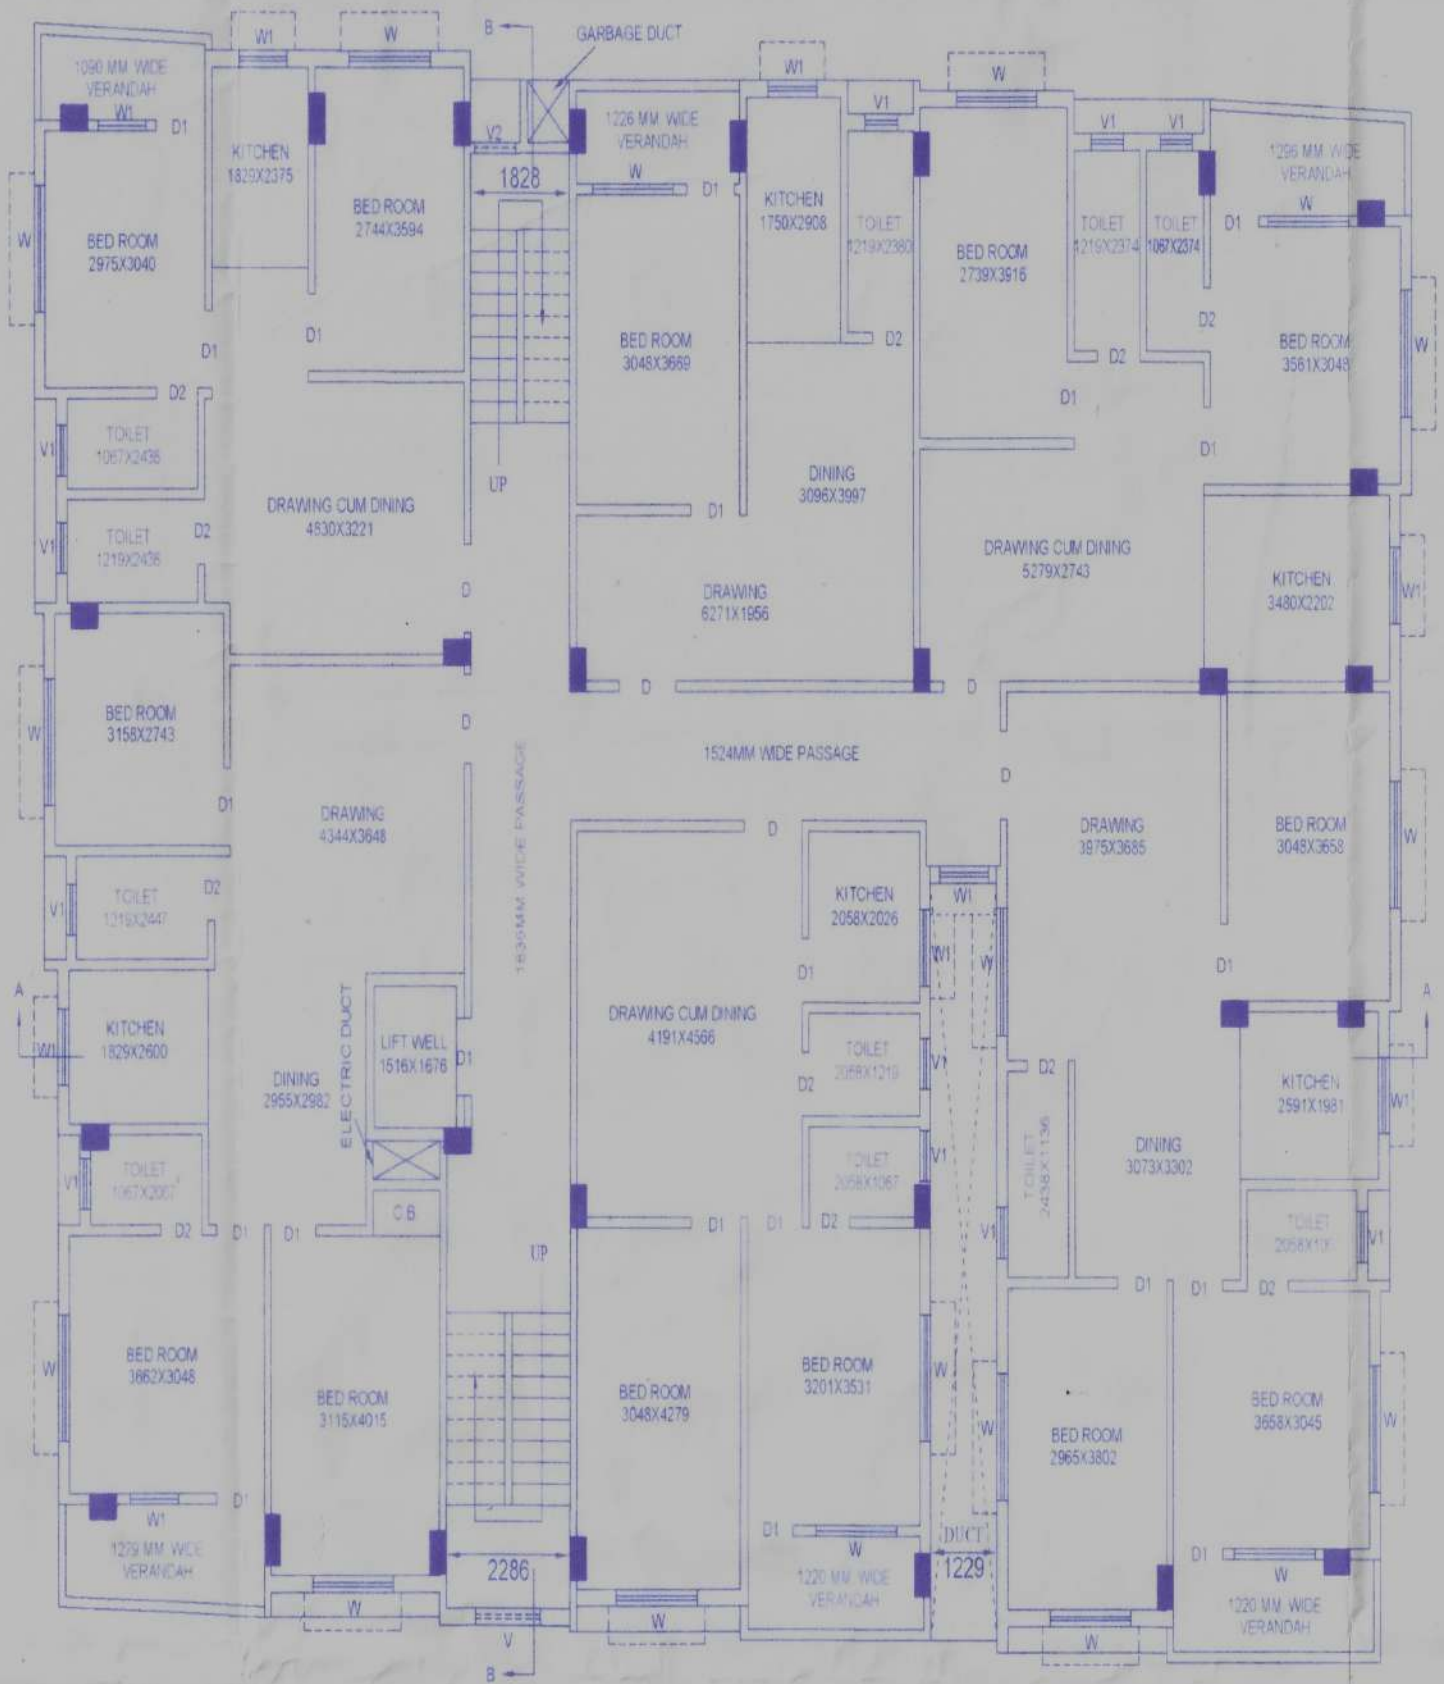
W1
W
B
GARBAGE DUCT
W1
W
1090 MM WIDE VERANDAH
W1
D1
KITCHEN 1829X2375
BED ROOM 2744X3594
V2
1828
1226 MM WIDE VERANDAH
W
D1
KITCHEN 1750X2908
V1
TOILET 1219X2380
BED ROOM 2739X3916
V1
V1
TOILET 1219X2374
TOILET 1067X2374
D1
1296 MM WIDE VERANDAH
W
W
BED ROOM 2975X3040
D1
D1
BED ROOM 3048X3669
D2
D2
D2
BED ROOM 3561X3048
W
D2
V1
TOILET 1067X2438
D1
V1
TOILET 1219X2438
D2
DRAWING CUM DINING 4530X3221
UP
D1
DINING 3096X3997
D1
DRAWING CUM DINING 5279X2743
KITCHEN 3480X2202
W1
D
DRAWING 6271X1956
D
D
D
W
BED ROOM 3158X2743
D1
1524MM WIDE PASSAGE
D
DRAWING 4344X3648
1836MM WIDE PASSAGE
D
DRAWING 3975X3685
BED ROOM 3048X3658
W
V1
TOILET 1219X2447
D2
KITCHEN 2058X2026
WI
W1
W
D1
D1
A
A
W1
KITCHEN 1829X2600
ELECTRIC DUCT
LIFT WELL 1516X1676
D1
DRAWING CUM DINING 4191X4566
TOILET 2058X1219
V1
D2
D2
KITCHEN 2591X1981
W1
DINING 2955X2982
TOILET 2058X1067
V1
TOILET 2438X1136
DINING 3073X3302
V1
TOILET 1067X2007
D2
D1
D1
C.B
D1
D1
D2
V1
TOILET 2058X10
V1
UP
D1
D1
D2
W
BED ROOM 3662X3048
BED ROOM 3115X4015
BED ROOM 3048X4279
BED ROOM 3201X3531
W
W
BED ROOM 2965X3802
BED ROOM 3658X3045
W
W1
D1
D1
W
DUCT
D1
1229 MM WIDE VERANDAH
2286
1220 MM WIDE VERANDAH
1229
W
1220 MM WIDE VERANDAH
W
W
V
W
B